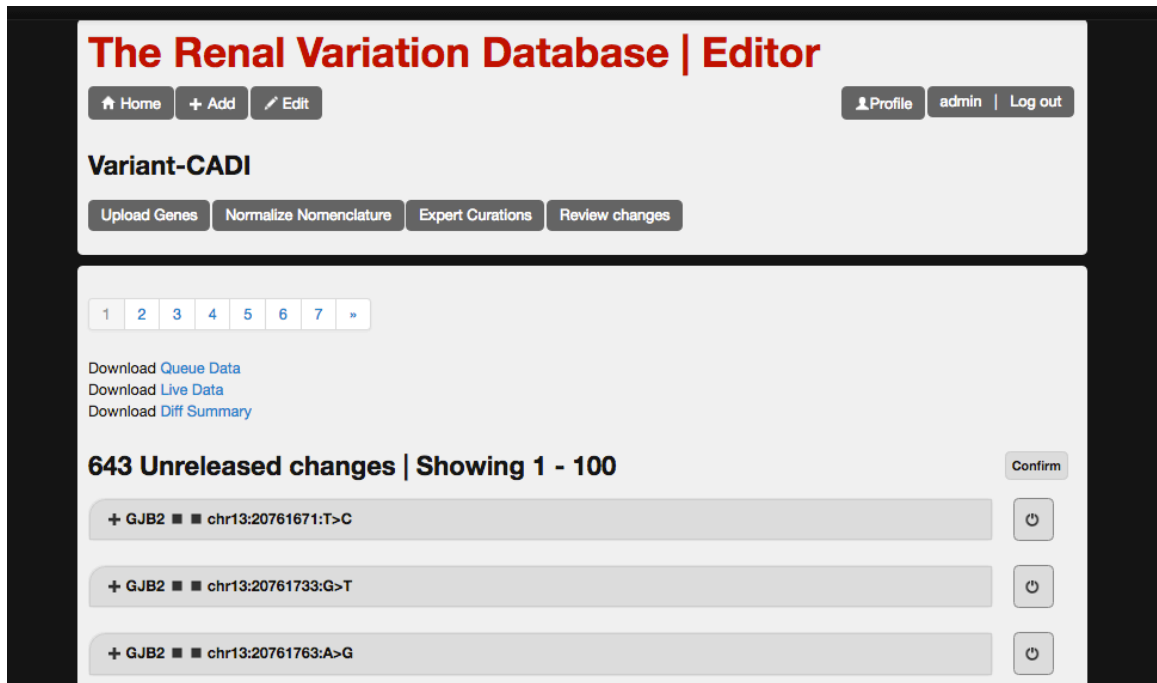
The Renal Variation Database | Editor

Home + Add Edit

Profile admin | Log out

Variant-CADI

Upload Genes Normalize Nomenclature Expert Curations Review changes

1 2 3 4 5 6 7 »

Download Queue Data
Download Live Data
Download Diff Summary

643 Unreleased changes | Showing 1 - 100

Confirm

+ GJB2 ■ ■ chr13:20761671:T>C

+ GJB2 ■ ■ chr13:20761733:G>T

+ GJB2 ■ ■ chr13:20761763:A>G